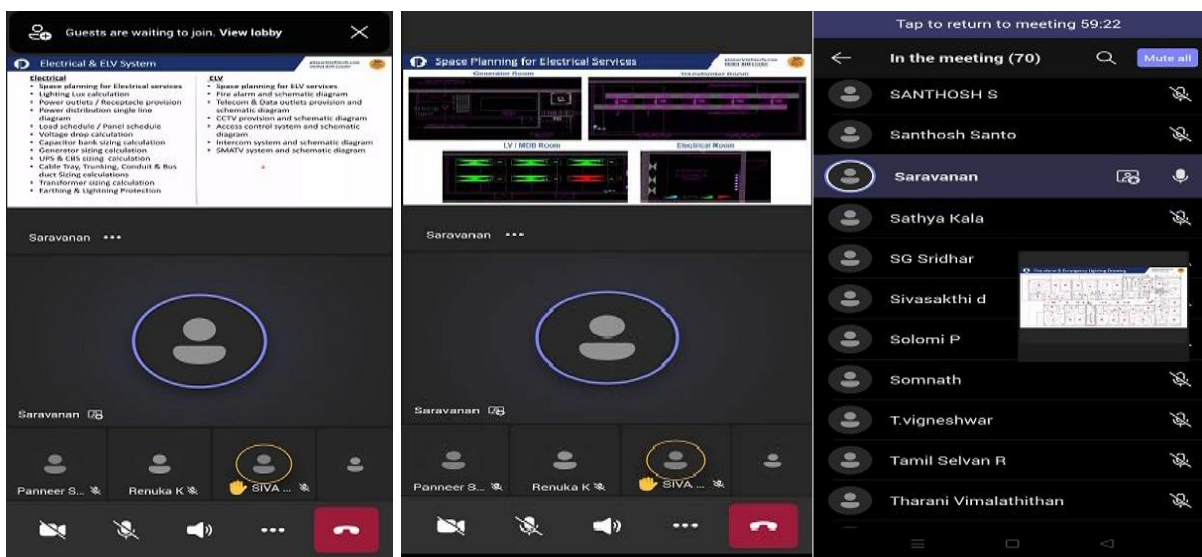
Guests are waiting to join. View lobby

Electrical & ELV System

Electrical
- Space planning for Electrical services
- Lighting Lux calculation
- Power outlets / Receptacle provision
- Power distribution single line diagram
- Load schedule / Panel schedule
- Voltage drop calculation
- Capacitor bank sizing calculation
- Generator sizing calculation
- UPS & CBS sizing calculation
- Cable Tray, Trunking, Conduit & Bus duct Sizing calculations
- Transformer sizing calculation
- Earthing & Lightning Protection

ELV
- Space planning for ELV services
- Fire alarm and schematic diagram
- Telecom & Data outlets provision and schematic diagram
- CCTV provision and schematic diagram
- Access control system and schematic diagram
- Intercom system and schematic diagram
- SMATV system and schematic diagram

Saravanan •••

Saravanan

Panneer S...

Renuka K

SIVA ...

Space Planning for Electrical Services

Generator Room

Transformer Room

LV / MDB Room

Electrical Room

Saravanan •••

Saravanan

Panneer S...

Renuka K

SIVA ...

Tap to return to meeting 59:22

In the meeting (70)

Mute all

SANTHOSH S

Santhosh Santo

Saravanan

Sathya Kala

SG Sridhar

Sivasakthi d

Solomi P

Somnath

T.vigneshwar

Tamil Selvan R

Tharani Vimalathithan